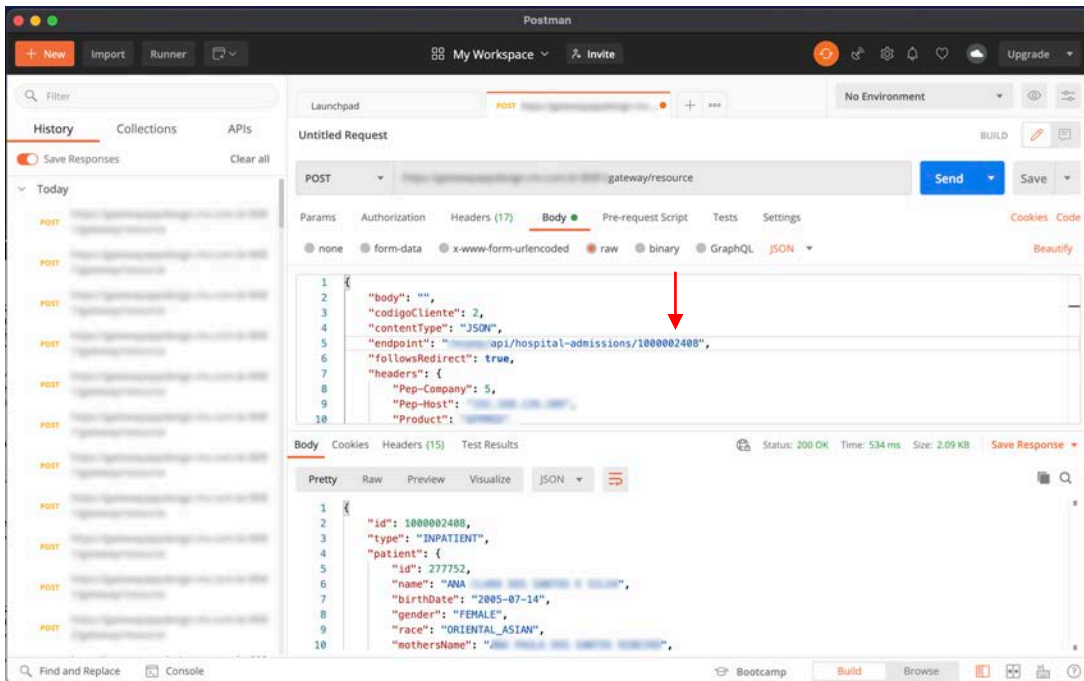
Postman

+ New  Import  Runner  My Workspace  Invite  Upgrade

Filter

History  Collections  APIs

Save Responses  Clear all

Today

POST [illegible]
POST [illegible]
POST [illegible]
POST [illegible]
POST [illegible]
POST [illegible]
POST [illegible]
POST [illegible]
POST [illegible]
POST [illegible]
POST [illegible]
POST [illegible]

Launchpad  POST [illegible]  +  ···

No Environment

Untitled Request  BUILD

POST  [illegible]gateway/resource  Send  Save

Params  Authorization  Headers (17)  Body  Pre-request Script  Tests  Settings  Cookies  Code

none  form-data  x-www-form-urlencoded  raw  binary  GraphQL  JSON  Beautify

1 {
2 "body": "",
3 "codigoCliente": 2,
4 "contentType": "JSON",
5 "endpoint": "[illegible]api/hospital-admissions/1000002408",
6 "followsRedirect": true,
7 "headers": {
8 "Pep-Company": 5,
9 "Pep-Host": "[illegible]",
10 "Product": "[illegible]

Body  Cookies  Headers (15)  Test Results  Status: 200 OK  Time: 534 ms  Size: 2.09 KB  Save Response

Pretty  Raw  Preview  Visualize  JSON

1 {
2 "id": 1000002408,
3 "type": "INPATIENT",
4 "patient": {
5 "id": 277752,
6 "name": "ANA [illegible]",
7 "birthDate": "2005-07-14",
8 "gender": "FEMALE",
9 "race": "ORIENTAL_ASIAN",
10 "mothersName": "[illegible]",

Find and Replace  Console  Bootcamp  Build  Browse